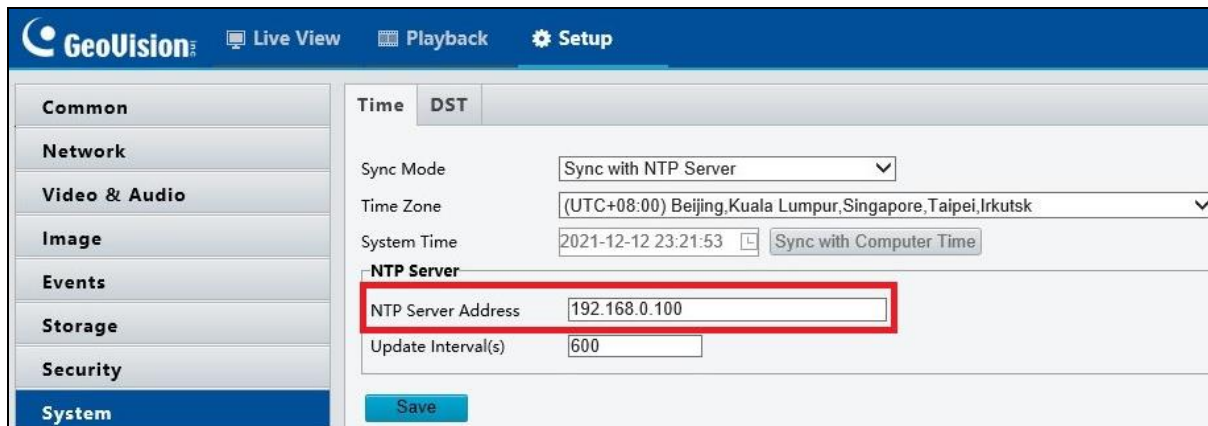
GeoVision
Live View
Playback
Setup

Common
Network
Video & Audio
Image
Events
Storage
Security
System

Time
DST

Sync Mode
Sync with NTP Server
Time Zone
(UTC+08:00) Beijing,Kuala Lumpur,Singapore,Taipei,Irkutsk
System Time
2021-12-12 23:21:53
Sync with Computer Time
NTP Server
NTP Server Address
192.168.0.100
Update Interval(s)
600
Save